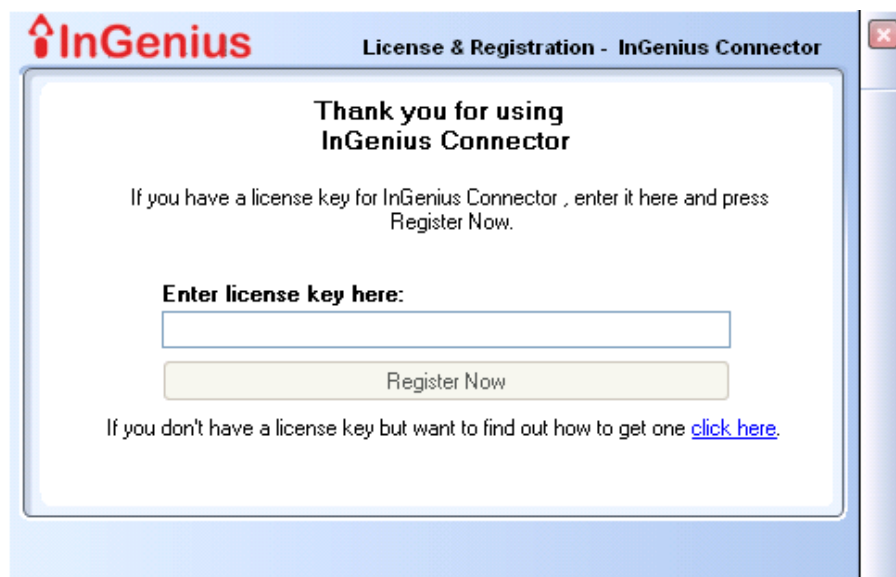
InGenius

License & Registration - InGenius Connector

Thank you for using
InGenius Connector

If you have a license key for InGenius Connector , enter it here and press Register Now.

Enter license key here:

Register Now

If you don't have a license key but want to find out how to get one click here.